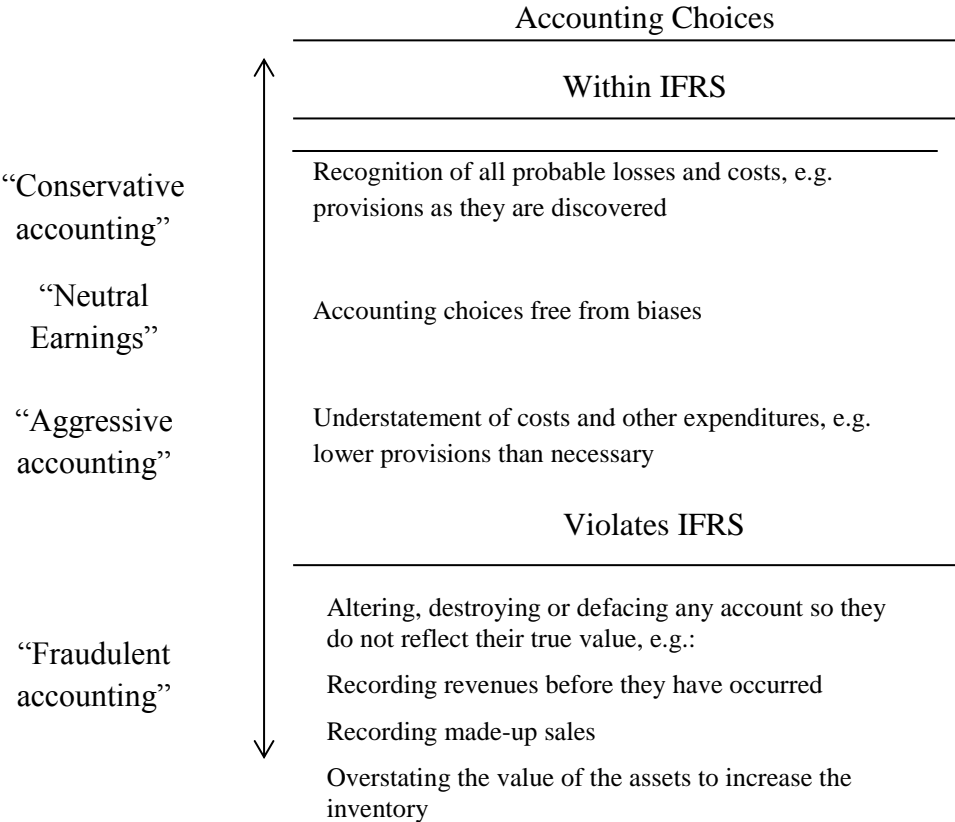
Accounting Choices

Within IFRS

“Conservative accounting”

Recognition of all probable losses and costs, e.g. provisions as they are discovered

“Neutral Earnings”

Accounting choices free from biases

“Aggressive accounting”

Understatement of costs and other expenditures, e.g. lower provisions than necessary

Violates IFRS

“Fraudulent accounting”

Altering, destroying or defacing any account so they do not reflect their true value, e.g.:

Recording revenues before they have occurred

Recording made-up sales

Overstating the value of the assets to increase the inventory